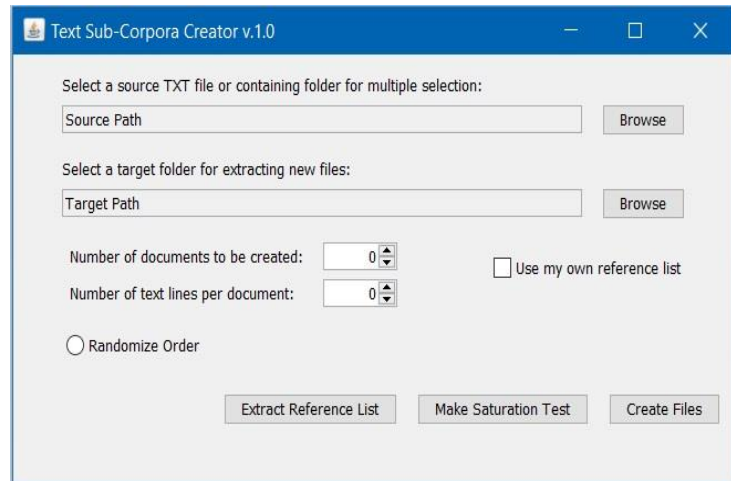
Text Sub-Corpora Creator v.1.0

Select a source TXT file or containing folder for multiple selection:

Source Path

Browse

Select a target folder for extracting new files:

Target Path

Browse

Number of documents to be created: 0

Number of text lines per document: 0

Use my own reference list

Randomize Order

Extract Reference List

Make Saturation Test

Create Files